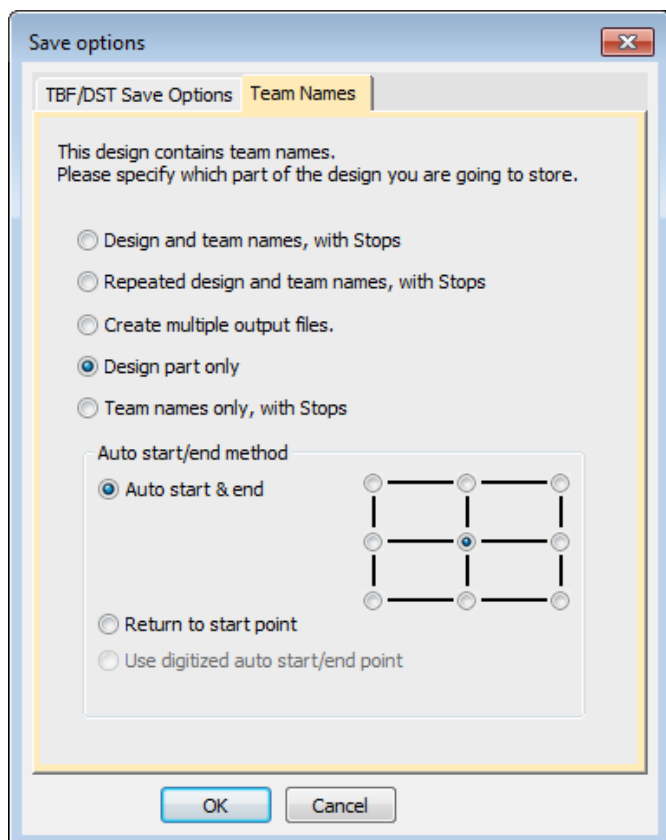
Save options

TBF/DST Save Options | Team Names

This design contains team names.
Please specify which part of the design you are going to store.

Design and team names, with Stops

Repeated design and team names, with Stops

Create multiple output files.

Design part only

Team names only, with Stops

Auto start/end method

Auto start & end

Return to start point

Use digitized auto start/end point

OK

Cancel